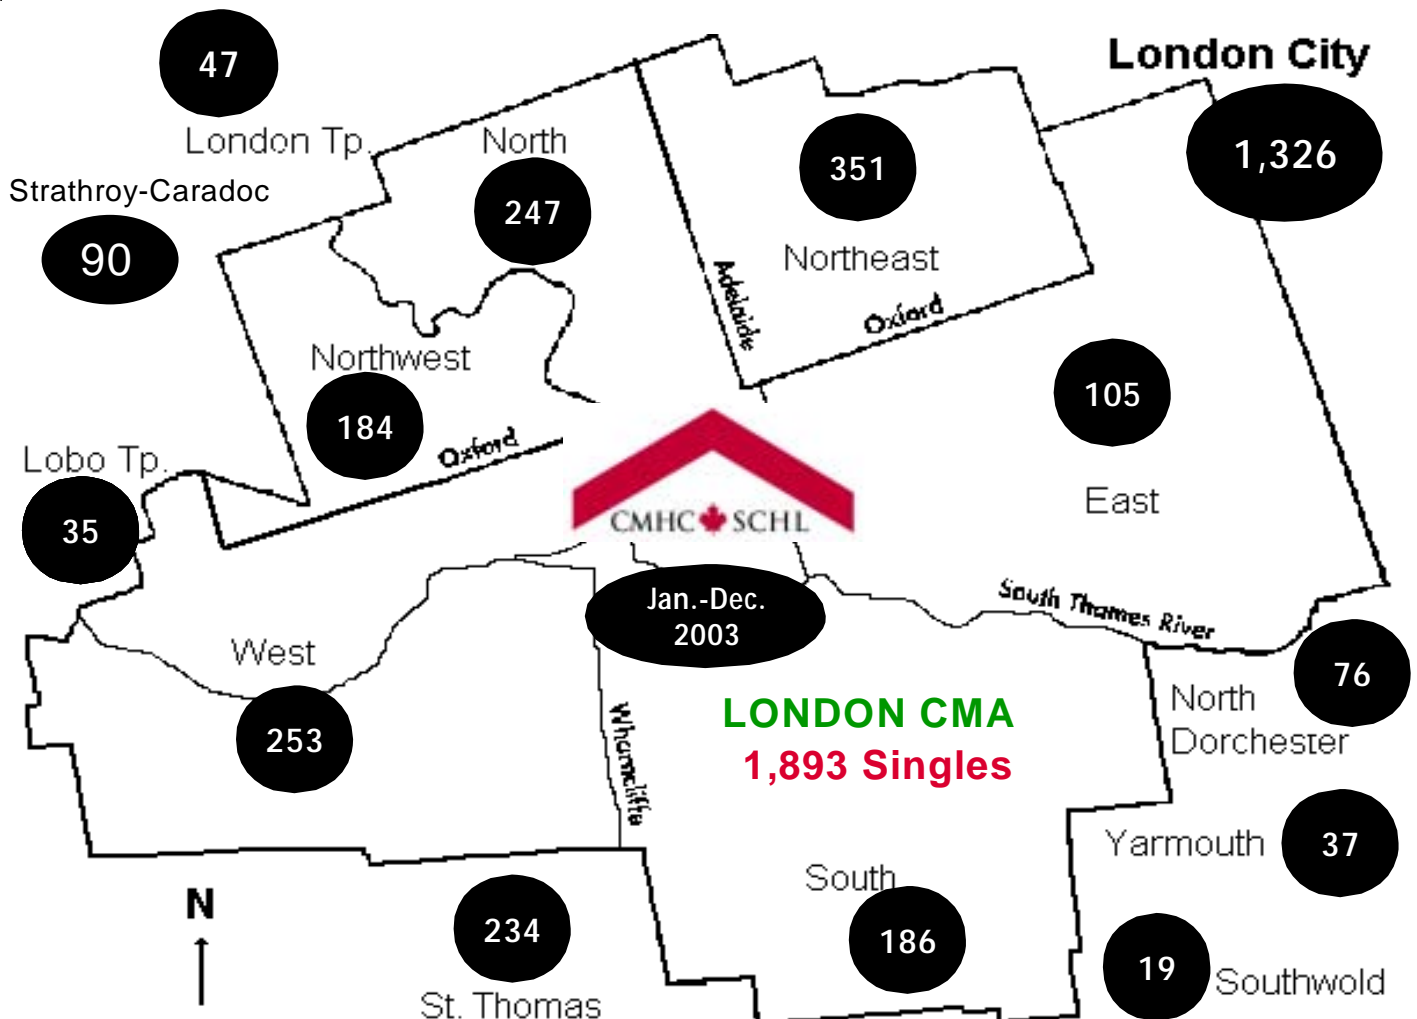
47

London Tp.

Strathroy-Caradoc

90

North

247

351

London City

1,326

Northeast

Adelaide

Oxford

Northwest

184

Oxford

105

Lobo Tp.

35

CMHC SCHL

East

Jan.-Dec. 2003

South Thames River

76

West

253

Wharncliffe

LONDON CMA

1,893 Singles

North Dorchester

Yarmouth

37

N

234

St. Thomas

South

186

19

Southwold